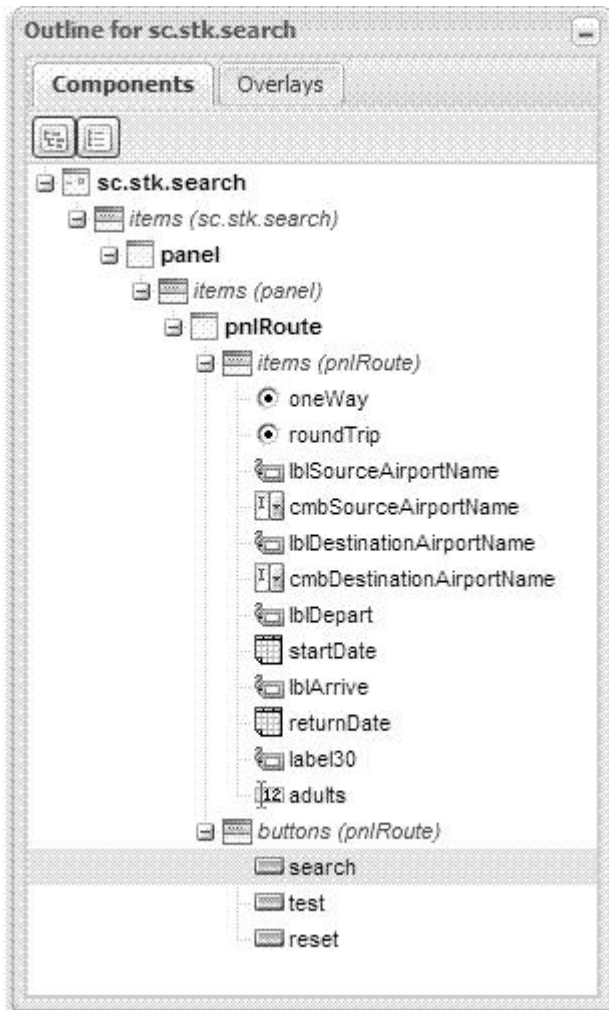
Outline for sc.stk.search

Components
Overlays

sc.stk.search
items (sc.stk.search)
panel
items (panel)
pnlRoute
items (pnlRoute)
oneWay
roundTrip
lblSourceAirportName
cmbSourceAirportName
lblDestinationAirportName
cmbDestinationAirportName
lblDepart
startDate
lblArrive
returnDate
label30
12 adults
buttons (pnlRoute)
search
test
reset